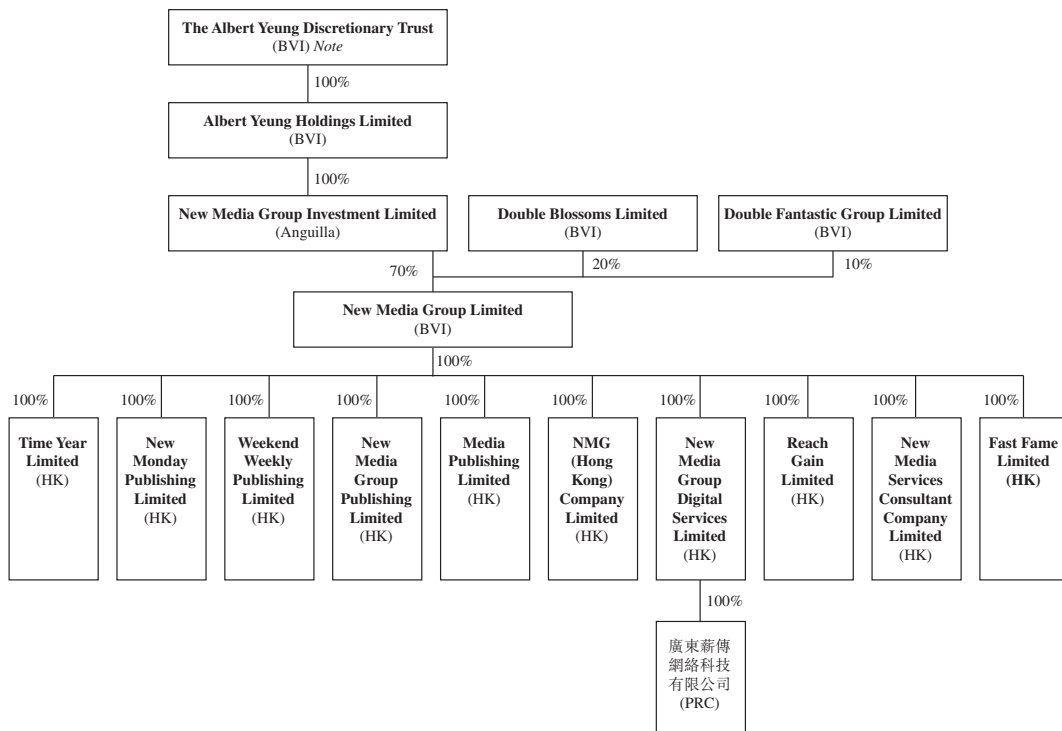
The Albert Yeung Discretionary Trust
(BVI) *Note*

100%

Albert Yeung Holdings Limited
(BVI)

100%

New Media Group Investment Limited
(Anguilla)

Double Blossoms Limited
(BVI)

Double Fantastic Group Limited
(BVI)

70%

20%

10%

New Media Group Limited
(BVI)

100%

100%

Time Year Limited
(HK)

100%

New Monday Publishing Limited
(HK)

100%

Weekend Weekly Publishing Limited
(HK)

100%

New Media Group Publishing Limited
(HK)

100%

Media Publishing Limited
(HK)

100%

NMG (Hong Kong) Company Limited
(HK)

100%

New Media Group Digital Services Limited
(HK)

100%

Reach Gain Limited
(HK)

100%

New Media Services Consultant Company Limited
(HK)

100%

Fast Fame Limited
(HK)

100%

廣東薪傳網絡科技有限公司
(PRC)